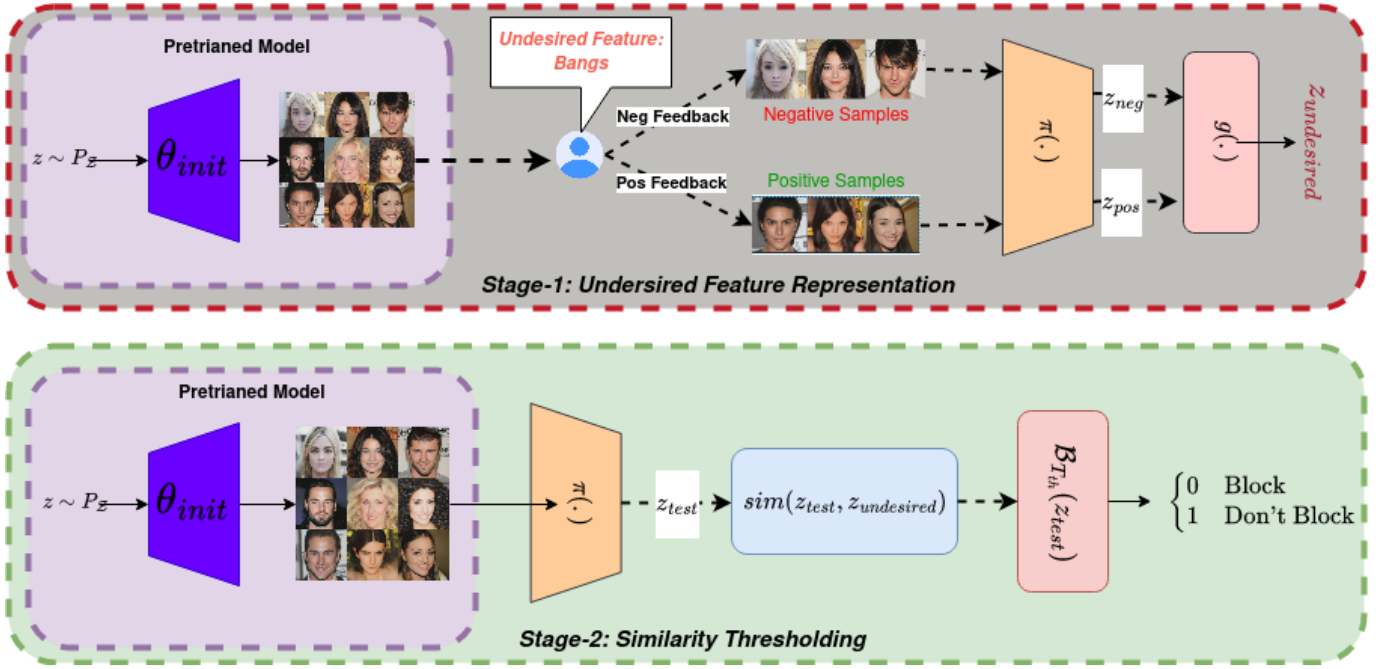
Pretrianed Model

$z \sim P_Z$

$\theta_{init}$

Undesired Feature: Bangs

Neg Feedback

Pos Feedback

Negative Samples

Positive Samples

$\pi(\cdot)$

$z_{neg}$

$z_{pos}$

$g(\cdot)$

$z_{undesired}$

Stage-1: Undersired Feature Representation

Pretrianed Model

$z \sim P_Z$

$\theta_{init}$

$\pi(\cdot)$

$z_{test}$

$sim(z_{test}, z_{undesired})$

$B_{T_{th}}(z_{test})$

$\begin{cases} 0 & \text{Block} \\ 1 & \text{Don't Block} \end{cases}$

Stage-2: Similarity Thresholding